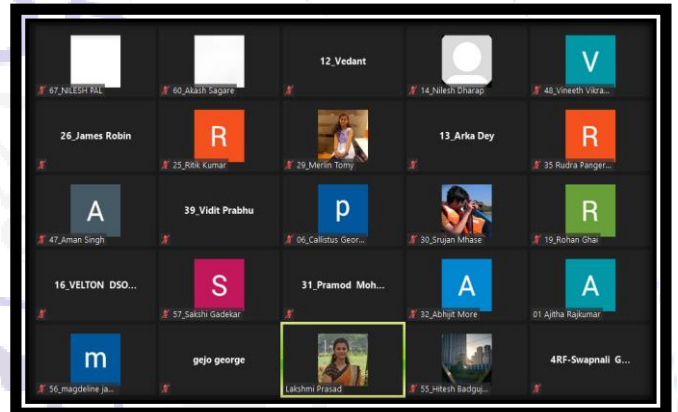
67_NILESH PAL

60_Akash Sagare

12_Vedant

14_Nilesh Dharap

V

48_Vineeth Vikra...

26_James Robin

R

25_Ritik Kumar

29_Merlin Tomy

13_Arka Dey

R

35 Rudra Panger...

A

47_Aman Singh

39_Vidit Prabhu

p

06_Callistus Geor...

30_Srujan Mhase

R

19_Rohan Ghai

16_VELTON DSO...

S

57_Sakshi Gedekar

31_Pramod Moh...

A

32_Abhijit More

A

01 Ajitha Rajkumar

m

56_magdeline ja...

gejo george

Lakshmi Prasad

55_Hitesh Badguj...

4RF-Swapnali G...